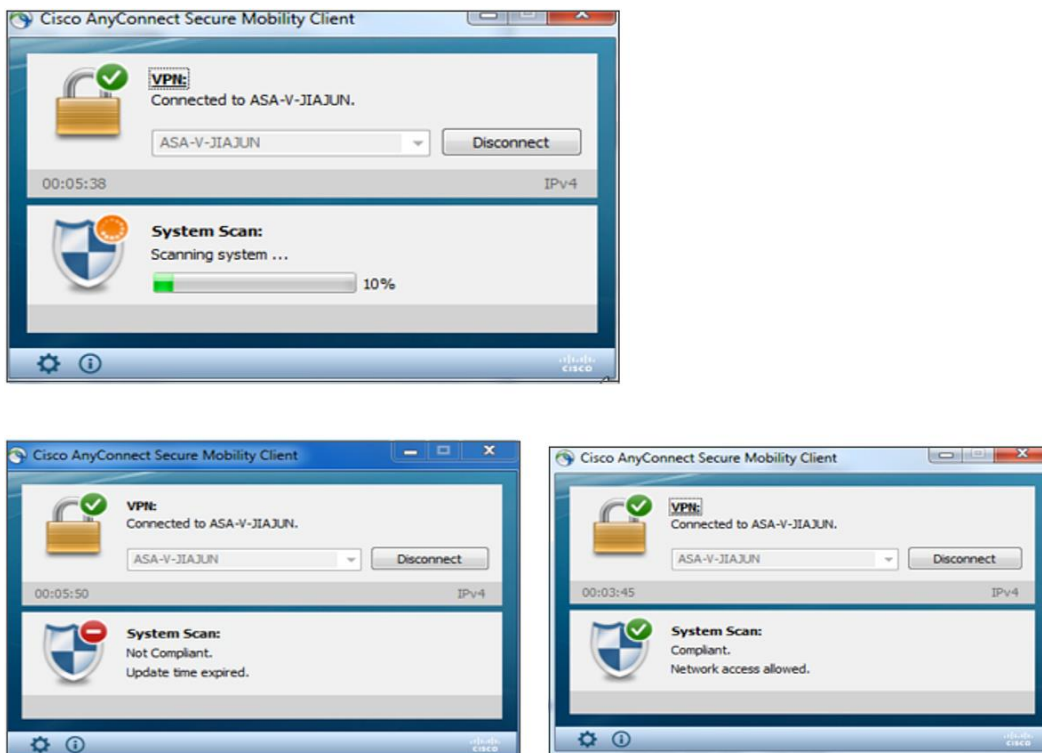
Cisco AnyConnect Secure Mobility Client

VPN:
Connected to ASA-V-JIAJUN.

ASA-V-JIAJUN

Disconnect

00:05:38

IPv4

System Scan:
Scanning system ...

10%

cisco

Cisco AnyConnect Secure Mobility Client

VPN:
Connected to ASA-V-JIAJUN.

ASA-V-JIAJUN

Disconnect

00:05:50

IPv4

System Scan:
Not Compliant.
Update time expired.

cisco

Cisco AnyConnect Secure Mobility Client

VPN:
Connected to ASA-V-JIAJUN.

ASA-V-JIAJUN

Disconnect

00:03:45

IPv4

System Scan:
Compliant.
Network access allowed.

cisco